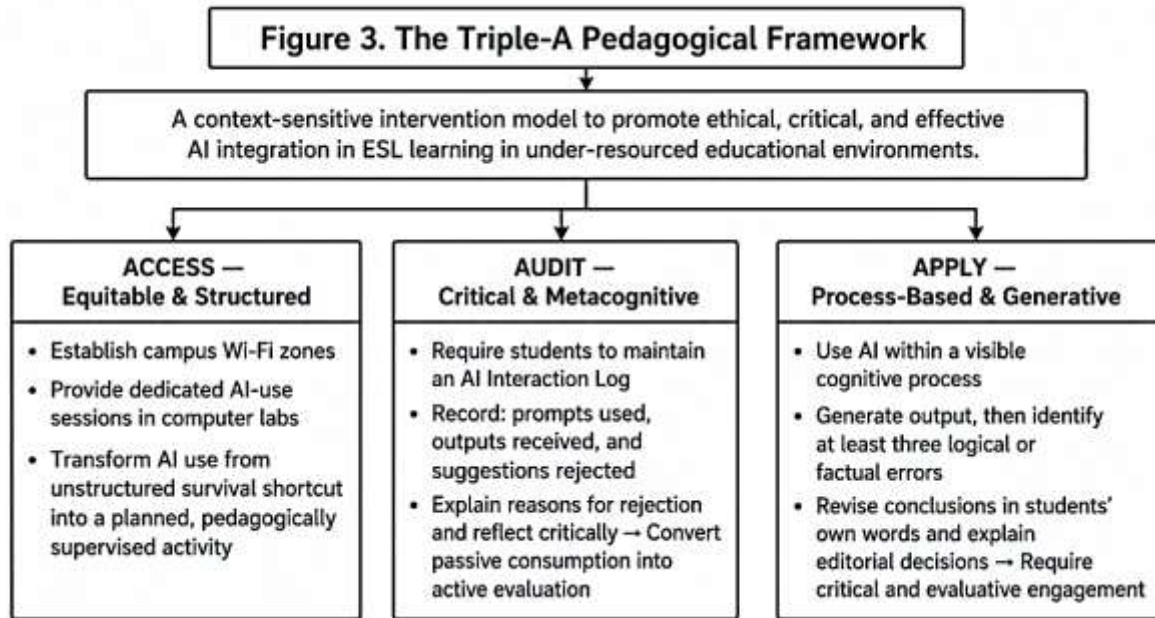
Figure 3. The Triple-A Pedagogical Framework

A context-sensitive intervention model to promote ethical, critical, and effective AI integration in ESL learning in under-resourced educational environments.

ACCESS — Equitable & Structured

- Establish campus Wi-Fi zones
- Provide dedicated AI-use sessions in computer labs
- Transform AI use from unstructured survival shortcut into a planned, pedagogically supervised activity

AUDIT — Critical & Metacognitive

- Require students to maintain an AI Interaction Log
- Record: prompts used, outputs received, and suggestions rejected
- Explain reasons for rejection and reflect critically → Convert passive consumption into active evaluation

APPLY — Process-Based & Generative

- Use AI within a visible cognitive process
- Generate output, then identify at least three logical or factual errors
- Revise conclusions in students' own words and explain editorial decisions → Require critical and evaluative engagement